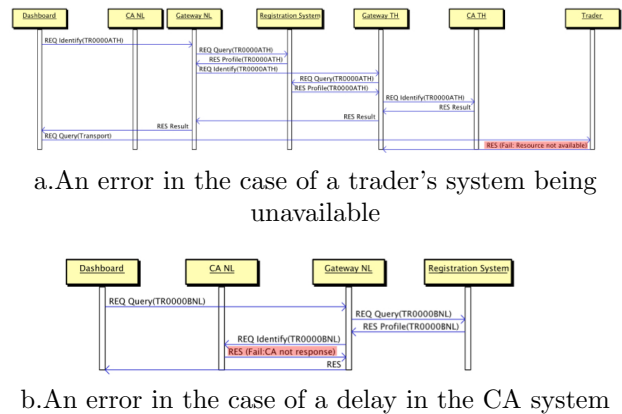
Dashboard
CA NL
Gateway NL
Registration System
Gateway TH
CA TH
Trader

REQ Identify(TR0000ATH)
REQ Query(TR0000ATH)
RES Profile(TR0000ATH)
REQ Identify(TR0000ATH)
REQ Query(TR0000ATH)
RES Profile(TR0000ATH)
REQ Identify(TR0000ATH)
RES Result
RES Result
RES Result
REQ Query(Transport)
RES (Fail: Resource not available)

a.An error in the case of a trader's system being unavailable

Dashboard
CA NL
Gateway NL
Registration System

REQ Query(TR0000BNL)
REQ Query(TR0000BNL)
RES Profile(TR0000BNL)
REQ Identify(TR0000BNL)
RES (Fail:CA not response)
RES

b.An error in the case of a delay in the CA system